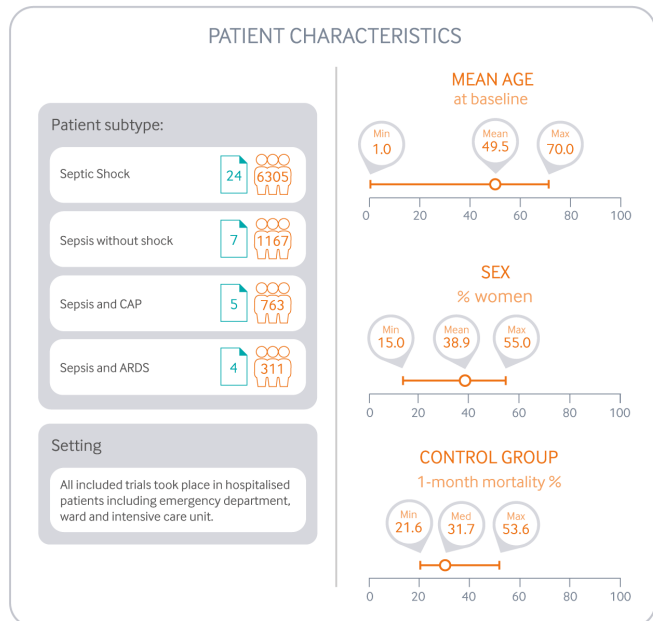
PATIENT CHARACTERISTICS

Patient subtype:

Septic Shock 24 6305

Sepsis without shock 7 1167

Sepsis and CAP 5 763

Sepsis and ARDS 4 311

Setting

All included trials took place in hospitalised patients including emergency department, ward and intensive care unit.

MEAN AGE
at baseline

Min 1.0
Mean 49.5
Max 70.0

0 20 40 60 80 100

SEX
% women

Min 15.0
Mean 38.9
Max 55.0

0 20 40 60 80 100

CONTROL GROUP
1-month mortality %

Min 21.6
Med 31.7
Max 53.6

0 20 40 60 80 100